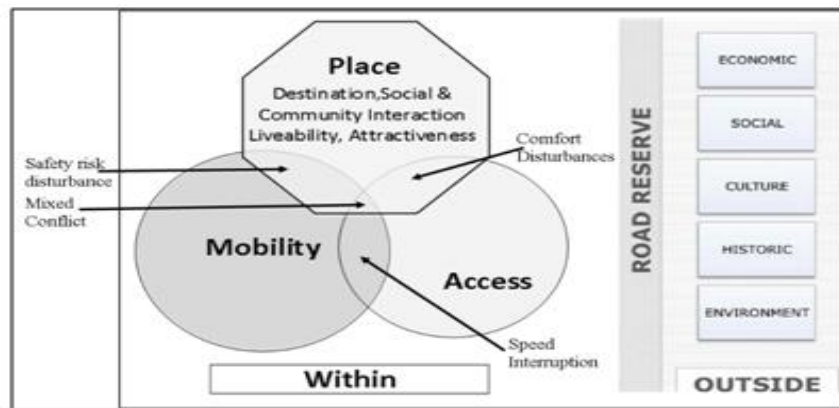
Place
Destination,Social & Community Interaction
Liveability, Attractiveness

Safety risk disturbance

Mixed Conflict

Comfort Disturbances

Mobility

Access

Speed Interruption

Within

ROAD RESERVE

ECONOMIC

SOCIAL

CULTURE

HISTORIC

ENVIRONMENT

OUTSIDE